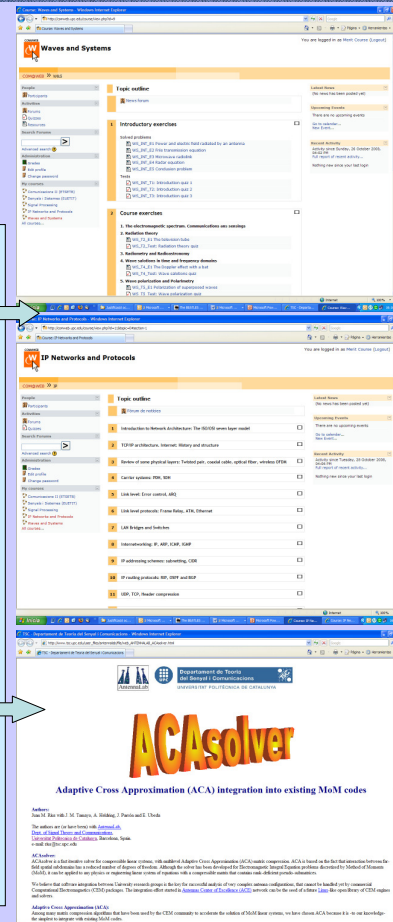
Course: Waves and Systems - Windows Internet Explorer

Waves and Systems

You are logged in as Merit Course (Logout)

CONQUEST » WAS

People
Participants

Activities
Forums
Quizzes
Resources

Search Forums
Advanced search

Administration
Grades
Edit profile
Change password

My courses
Communications II (ETSETB)
Senyals i Sistemes (EUETIT)
Signal Processing
IP Networks and Protocols
Waves and Systems
All courses...

Topic outline
News forum

1 Introductory exercises

Solved problems
WS_INT_E1 Power and electric field radiated by an antenna
WS_INT_E2 Friis transmission equation
WS_INT_E3 Microwave radiolink
WS_INT_E4 Radar equation
WS_INT_E5 Conclusion problem

Tests
WS_INT_T1: Introduction quiz 1
WS_INT_T2: Introduction quiz 2
WS_INT_T3: Introduction quiz 3

2 Course exercises

1. The electromagnetic spectrum. Communications and sensings
2. Radiation theory
WS_T2_E1 The television tube
WS_T2_Test: Radiation theory quiz
3. Radiometry and Radiocoverage
4. Wave solutions in time and frequency domains
WS_T4_E1 The Doppler effect with a bat
WS_T4_Test: Wave solutions quiz
5. Wave polarization and Polarimetry
WS_T5_E1 Polarization of superposed waves
WS_T5_Test: Wave polarization quiz

Latest News
(No news has been posted yet)

Upcoming Events
There are no upcoming events
Go to calendar...
New Event...

Recent Activity
Activity since Sunday, 26 October 2008, 04:02 PM
Full report of recent activity...
Nothing new since your last login

IP Networks and Protocols - Windows Internet Explorer

IP Networks and Protocols

You are logged in as Merit Course (Logout)

CONQUEST » IPNP

Topic outline
Fòrum de notícies

1 Introduction to Network Architecture: The ISO/OSI seven layer model
2 TCP/IP architecture. Internet: History and structure
3 Review of some physical layers: Twisted pair, coaxial cable, optical fiber, wireless OFDM
4 Carrier systems: PDH, SDH
5 Link level: Error control, ARQ
6 Link level protocols: Frame Relay, ATM, Ethernet
7 LAN Bridges and Switches
8 Internetworking: IP, ARP, ICMP, IGMP
9 IP addressing schemes: subnetting, CIDR
10 IP routing protocols: RIP, OSPF and BGP
11 UDP, TCP, Header compression

Latest News
(No news has been posted yet)

Upcoming Events
There are no upcoming events
Go to calendar...
New Event...

Recent Activity
Activity since Tuesday, 28 October 2008, 09:06 PM
Full report of recent activity...
Nothing new since your last login

TSC - Departament de Teoria del Senyal i Comunicacions - Windows Internet Explorer

AntennaLab
Departament de Teoria del Senyal i Comunicacions
UNIVERSITAT POLITÈCNICA DE CATALUNYA

ACAsolver

Adaptive Cross Approximation (ACA) integration into existing MoM codes

Authors:
Juan M. Rius with J. M. Tamayo, A. Heldring, J. Parrón and E. Úbeda

The authors are (or have been) with AntennaLab,
Dept. of Signal Theory and Communications,
Universitat Politecnica de Catalunya, Barcelona, Spain
e-mail: rius@tsc.upc.edu

ACAsolver
ACAsolver is a fast iterative solver for compressible linear systems, with multilevel Adaptive Cross Approximation (ACA) matrix compression. ACA is based on the fact that interaction between far-field spatial subdomains has a reduced number of degrees of freedom. Although the solver has been developed for Electromagnetic Integral Equation problems discretized by Method of Moments (MoM), it can be applied to any physics or engineering linear system of equations with a compressible matrix that contains rank-deficient periodic submatrices.

We believe that software integration between University research groups is the key for successful analysis of very complex antenna configurations, that cannot be handled yet by commercial Computational Electromagnetics (CEM) packages. The integration effort started in Antenna Centre of Excellence (ACE) network can be the seed of a future Linux-like open library of CEM engines and solvers.

Adaptive Cross Approximation (ACA)
Among many matrix compression algorithms that have been used by the CEM community to accelerate the solution of MoM linear systems, we have chosen ACA because it is -to our knowledge- the simplest to integrate with existing MoM codes.